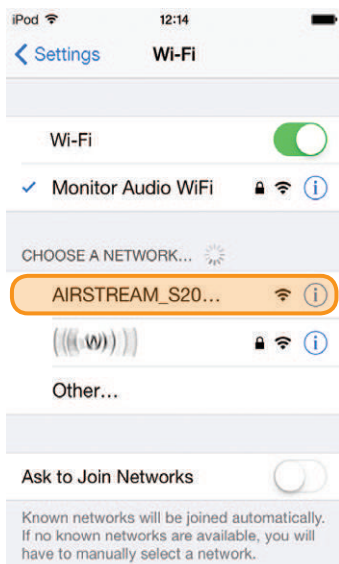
iPod 12:14

Settings Wi-Fi

Wi-Fi

Monitor Audio WiFi

CHOOSE A NETWORK...

AIRSTREAM_S20...

((( W )))

Other...

Ask to Join Networks

Known networks will be joined automatically. If no known networks are available, you will have to manually select a network.